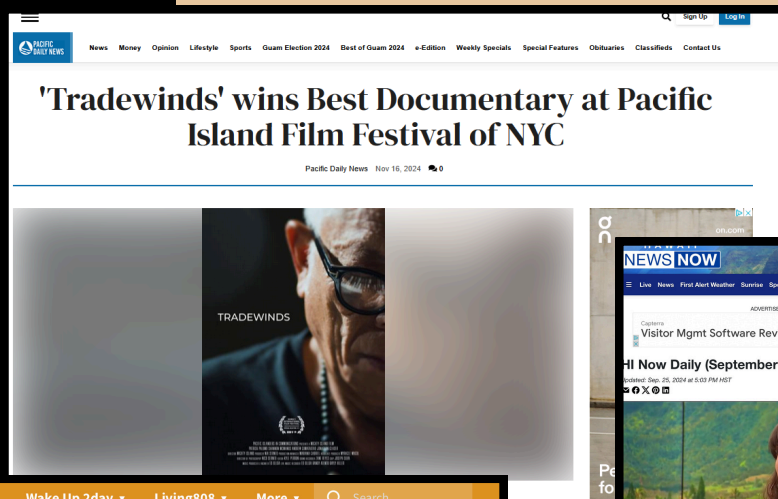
Sign Up Log In

PACIFIC DAILY NEWS

News Money Opinion Lifestyle Sports Guam Election 2024 Best of Guam 2024 e-Edition Weekly Specials Special Features Obituaries Classifieds Contact Us

'Tradewinds' wins Best Documentary at Pacific Island Film Festival of NYC

Pacific Daily News Nov 16, 2024 0

TRADEWINDS

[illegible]

HAWAII NEWS NOW

Live News First Alert Weather Sunrise Sp

ADVERTISE

Capterra
Visitor Mgmt Software Rev

HI Now Daily (September

Updated: Sep. 25, 2024 at 5:03 PM HST

on.com

Pe
fo

Wake Up 2day Living808 More Search